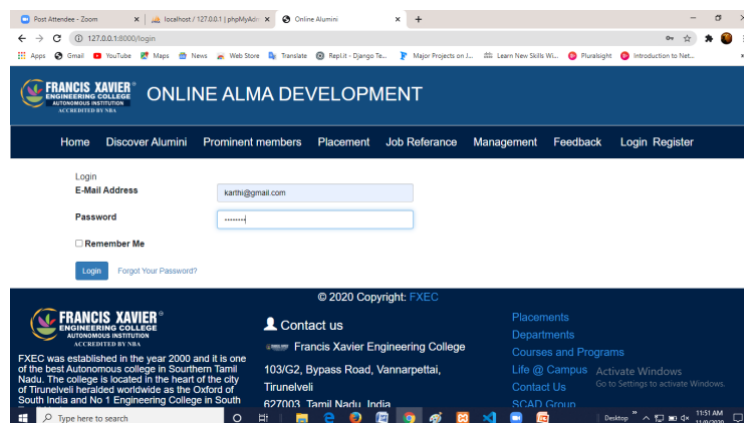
Post Attendee - Zoom × localhost / 127.0.0.1 | phpMyAdm × Online Alumini × +

127.0.0.1:8000/login

Apps Gmail YouTube Maps News Web Store Translate Repl.it - Django Te... Major Projects on J... Learn New Skills Wi... Pluralsight Introduction to Net...

FRANCIS XAVIER ENGINEERING COLLEGE AUTONOMOUS INSTITUTION ACCREDITED BY NBA

ONLINE ALMA DEVELOPMENT

Home Discover Alumini Prominent members Placement Job Referance Management Feedback Login Register

Login

E-Mail Address karthi@gmail.com

Password •••••••

Remember Me

Login Forgot Your Password?

© 2020 Copyright: FXEC

FRANCIS XAVIER ENGINEERING COLLEGE AUTONOMOUS INSTITUTION ACCREDITED BY NBA

FXEC was established in the year 2000 and it is one of the best Autonomous college in Southern Tamil Nadu. The college is located in the heart of the city of Tirunelveli heralded worldwide as the Oxford of South India and No 1 Engineering College in South

Contact us

Francis Xavier Engineering College

103/G2, Bypass Road, Vannarpettai,

Tirunelveli

627003, Tamil Nadu, India

Placements

Departments

Courses and Programs

Life @ Campus

Contact Us

SCAD Group

Activate Windows
Go to Settings to activate Windows.

Type here to search

Desktop 11:51 AM 11/9/2020